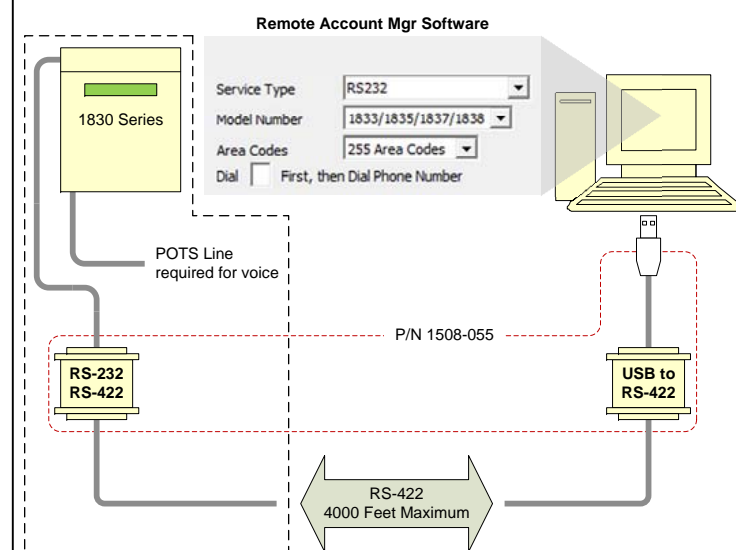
Remote Account Mgr Software

1830 Series

Service Type RS232
Model Number 1833/1835/1837/1838
Area Codes 255 Area Codes
Dial First, then Dial Phone Number

POTS Line required for voice

P/N 1508-055

RS-232
RS-422

USB to
RS-422

RS-422
4000 Feet Maximum